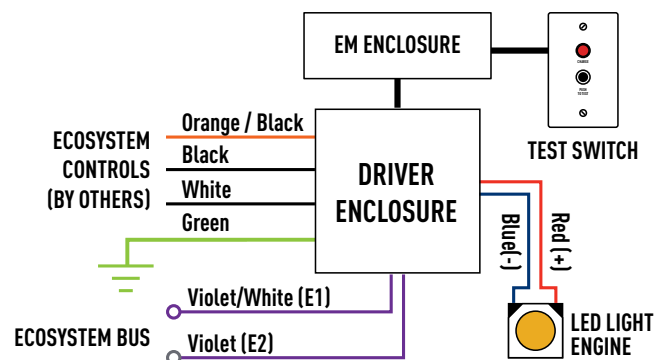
EM ENCLOSURE

CHARGE

PUSH TO TEST

TEST SWITCH

ECOSYSTEM CONTROLS (BY OTHERS)

Orange / Black

Black

White

Green

DRIVER ENCLOSURE

Blue(-)

Red (+)

Violet/White (E1)

ECOSYSTEM BUS

Violet (E2)

LED LIGHT ENGINE